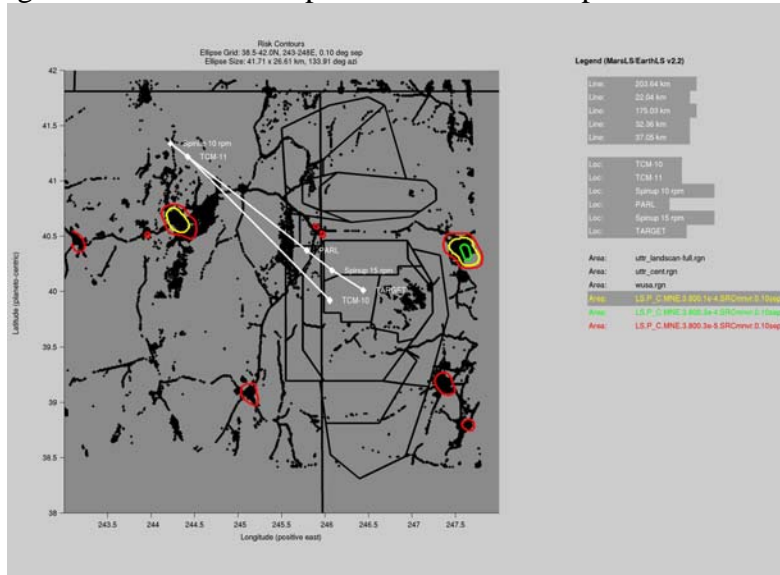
Risk Contours
Ellipse Grid: 38.5-42.0N, 243-248E, 0.10 deg sep
Ellipse Sizes: 41.71 x 26.61 km, 133.91 deg azi

Legend (MarsLS/EarthLS v2.2)

Line: 203.64 km
Line: 22.04 km
Line: 175.03 km
Line: 32.36 km
Line: 37.05 km

Loc: TCM-10
Loc: TCM-11
Loc: Spinup 10 rpm
Loc: PARL
Loc: Spinup 15 rpm
Loc: TARGET

Area: uttr_landscan-full.rgn
Area: uttr_cent.rgn
Area: wusa.rgn
Area: LS.P_C.MNE.3.800.1e-4.SRCmnr.0.10sep
Area: LS.P_C.MNE.3.800.3e-4.SRCmnr.0.10sep
Area: LS.P_C.MNE.3.800.3e-5.SRCmnr.0.10sep

Spinup 10 rpm
TCM-11
PARL
Spinup 15 rpm
TARGET
TCM-10

Latitude (planeto-centric)
42
41.5
41
40.5
40
39.5
39
38.5
38
243.5
244
244.5
245
245.5
246
246.5
247
247.5
Longitude (positive east)